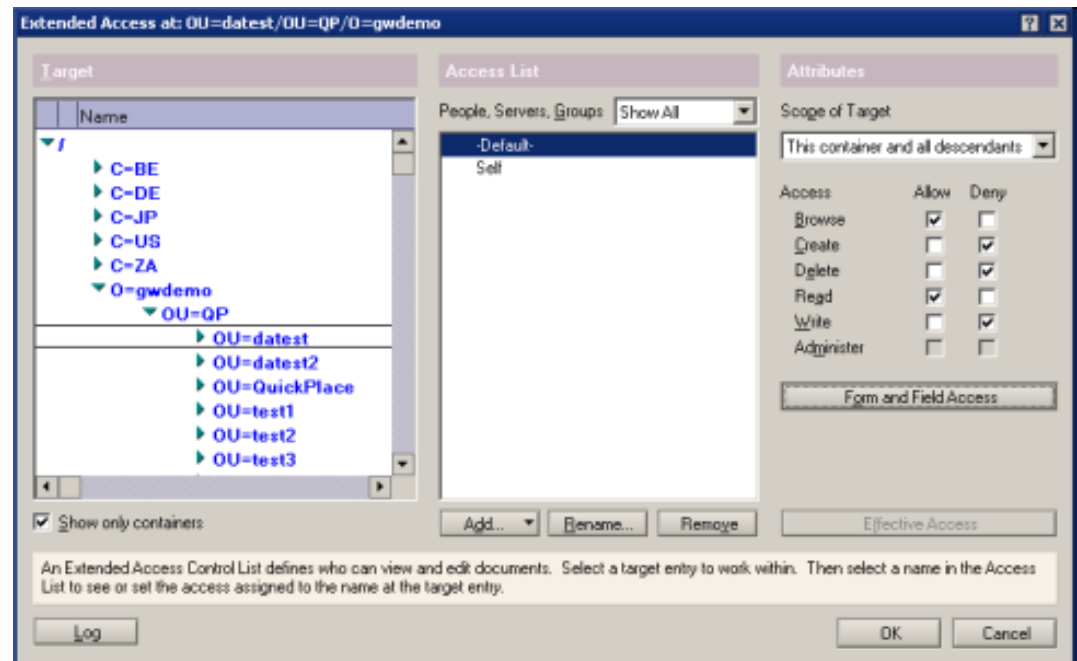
Extended Access at: OU=datest/OU=QP/O=gwdemo

Target

Name

/
C=BE
C=DE
C=JP
C=US
C=ZA
O=gwdemo
OU=QP
OU=datest
OU=datest2
OU=QuickPlace
OU=test1
OU=test2
OU=test3

Show only containers

Access List

People, Servers, Groups Show All

-Default-
Self

Add... Rename... Remove

Attributes

Scope of Target

This container and all descendants

| Access | Allow | Deny |
|---|---|---|
| Browse | ☑ | ☐ |
| Create | ☐ | ☑ |
| Delete | ☐ | ☑ |
| Read | ☑ | ☐ |
| Write | ☐ | ☑ |
| Administer | ☐ | ☐ |

Form and Field Access

Effective Access

An Extended Access Control List defines who can view and edit documents. Select a target entry to work within. Then select a name in the Access List to see or set the access assigned to the name at the target entry.

Log

OK Cancel